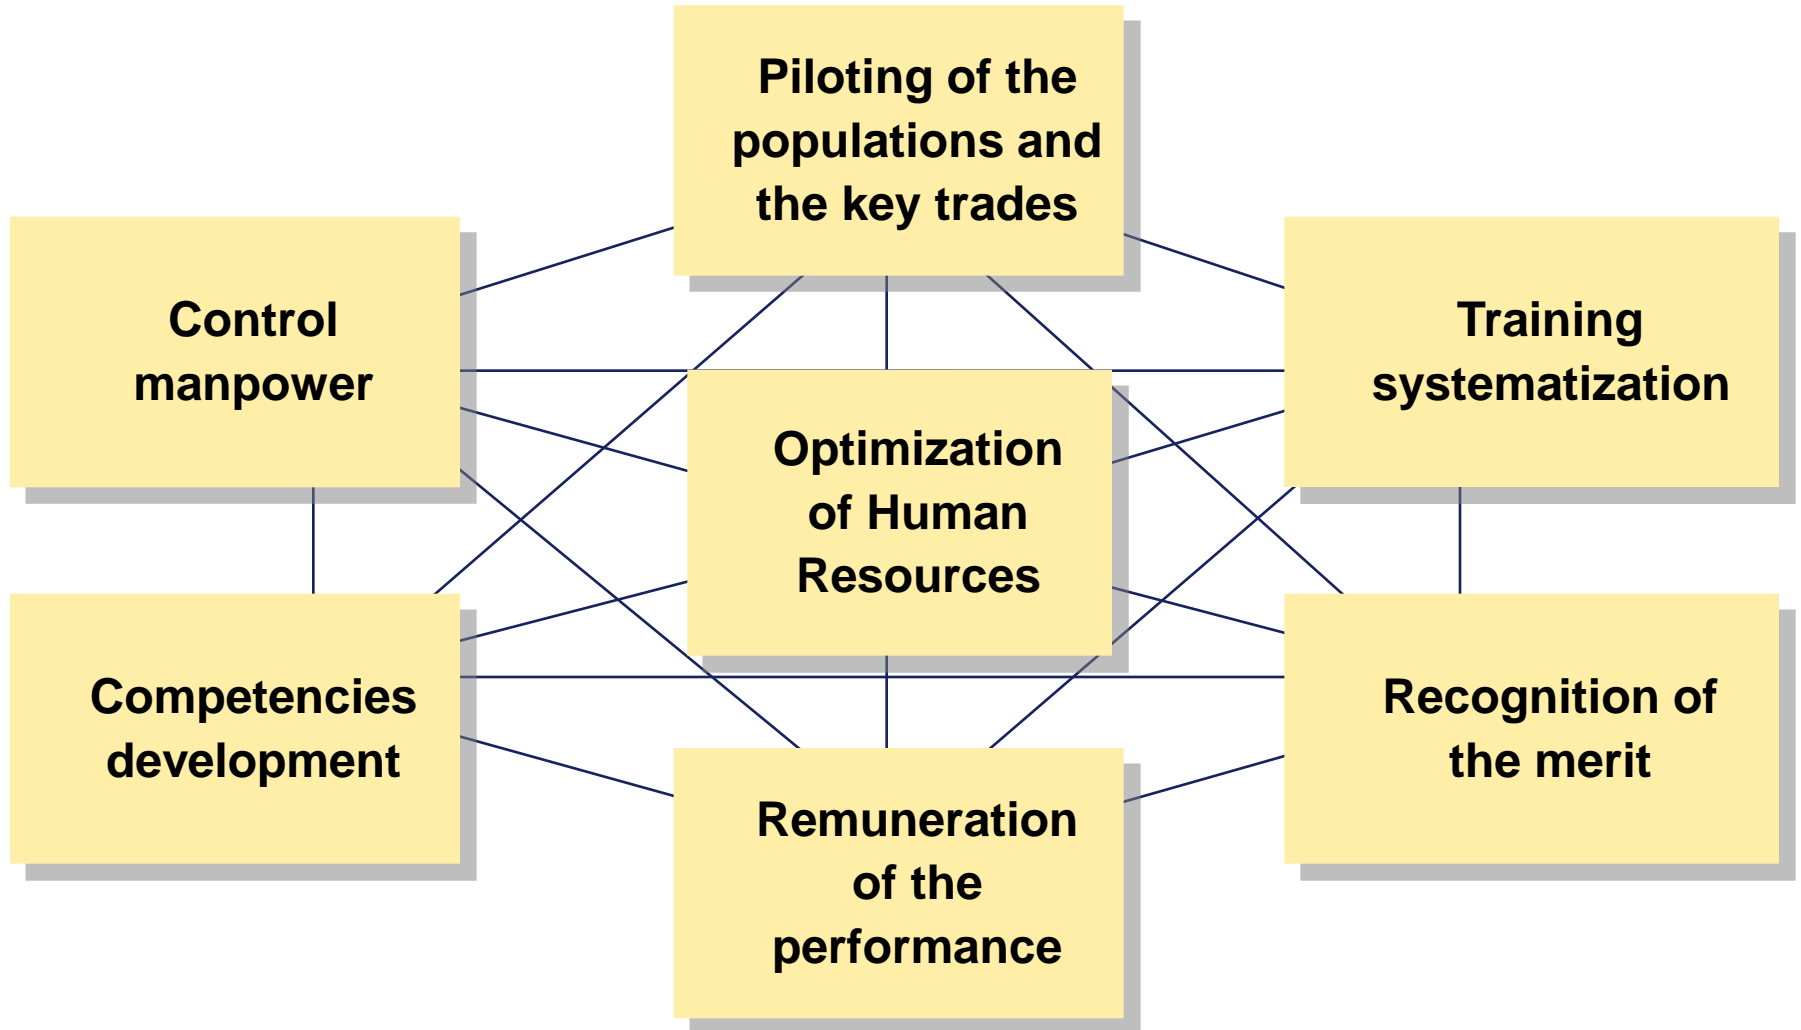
Piloting of the populations and the key trades

Control manpower

Training systematization

Optimization of Human Resources

Competencies development

Recognition of the merit

Remuneration of the performance